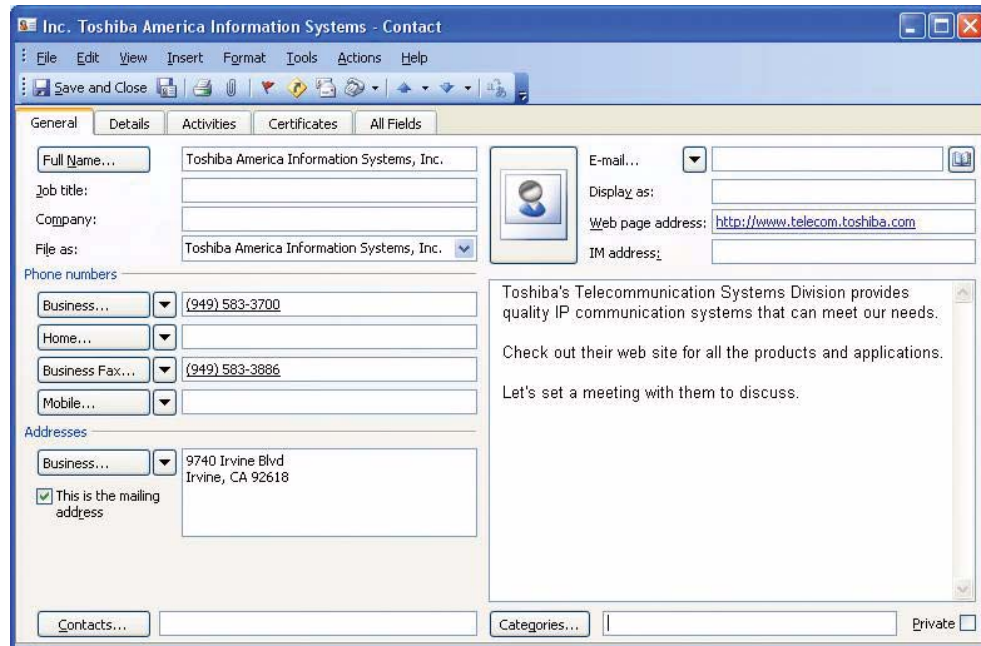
Inc. Toshiba America Information Systems - Contact

File Edit View Insert Format Tools Actions Help

Save and Close

General | Details | Activities | Certificates | All Fields

Full Name... Toshiba America Information Systems, Inc.
Job title:
Company:
File as: Toshiba America Information Systems, Inc.

E-mail...
Display as:
Web page address: http://www.telecom.toshiba.com
IM address:

Phone numbers
Business... (949) 583-3700
Home...
Business Fax... (949) 583-3886
Mobile...

Addresses
Business... 9740 Irvine Blvd
Irvine, CA 92618
This is the mailing address

Toshiba's Telecommunication Systems Division provides quality IP communication systems that can meet our needs.

Check out their web site for all the products and applications.

Let's set a meeting with them to discuss.

Contacts...
Categories...
Private